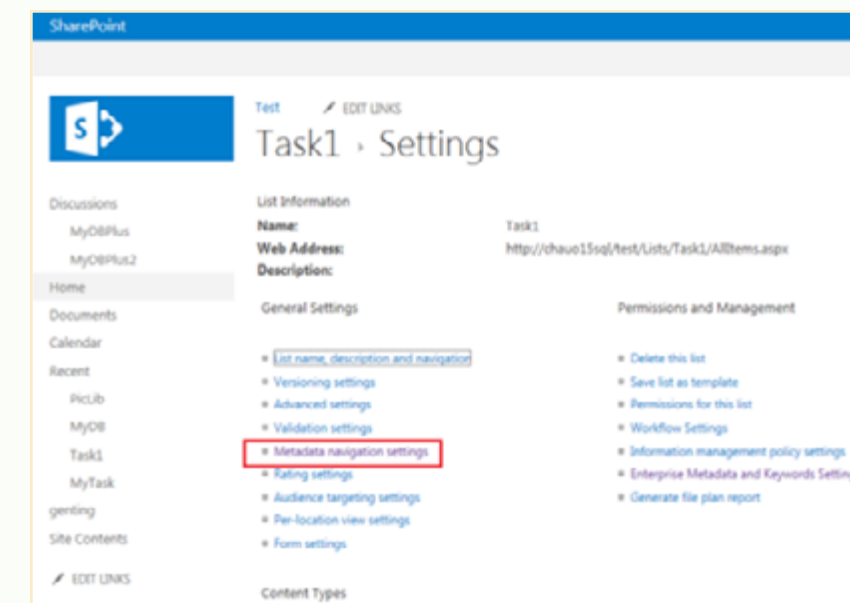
SharePoint

Test EDIT LINKS

Task1 › Settings

Discussions
MyDBPlus
MyDBPlus2
Home
Documents
Calendar
Recent
PicLib
MyDB
Task1
MyTask
genting
Site Contents
EDIT LINKS

List Information

| | |
|---|---|
| **Name:** | Task1 |
| **Web Address:** | http://chauo15sql/test/Lists/Task1/AllItems.aspx |
| **Description:** | |

General Settings

- List name, description and navigation
- Versioning settings
- Advanced settings
- Validation settings
- Metadata navigation settings
- Rating settings
- Audience targeting settings
- Per-location view settings
- Form settings

Permissions and Management

- Delete this list
- Save list as template
- Permissions for this list
- Workflow Settings
- Information management policy settings
- Enterprise Metadata and Keywords Settin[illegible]
- Generate file plan report

Content Types